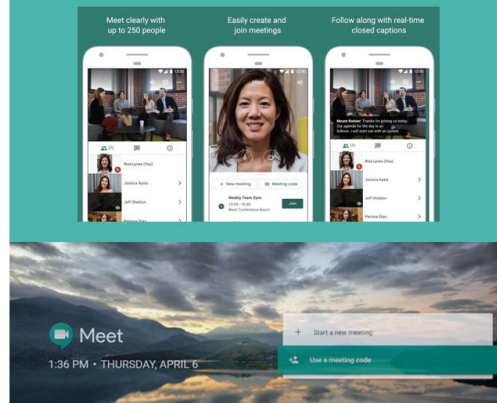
Meet clearly with up to 250 people

Easily create and join meetings

Follow along with real-time closed captions

Risa Lyons (You)

Jessica Ayala

Jeff Sheldon

Parisa Diaz

New meeting

Meeting code

Weekly Team Sync

Join

Meet

1:36 PM • THURSDAY, APRIL 6

Start a new meeting

Use a meeting code